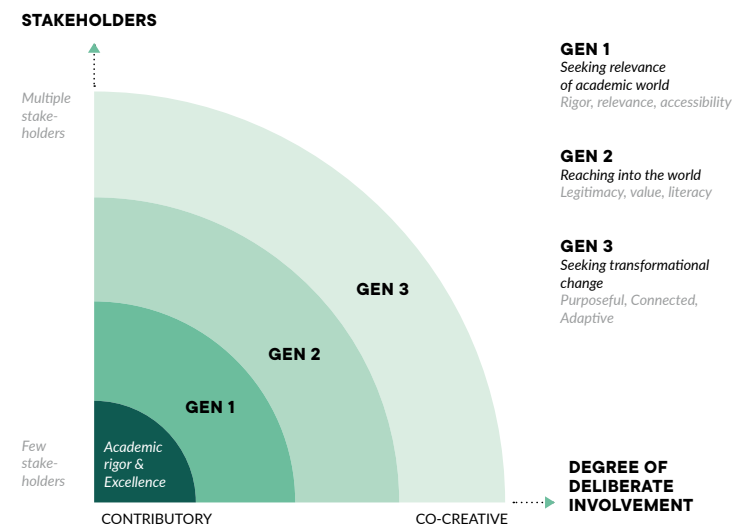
STAKEHOLDERS

Multiple stakeholders

Few stakeholders

GEN 3

GEN 2

GEN 1

Academic rigor & Excellence

CONTRIBUTORY

CO-CREATIVE

DEGREE OF DELIBERATE INVOLVEMENT

GEN 1
Seeking relevance of academic world
Rigor, relevance, accessibility

GEN 2
Reaching into the world
Legitimacy, value, literacy

GEN 3
Seeking transformational change
Purposeful, Connected, Adaptive